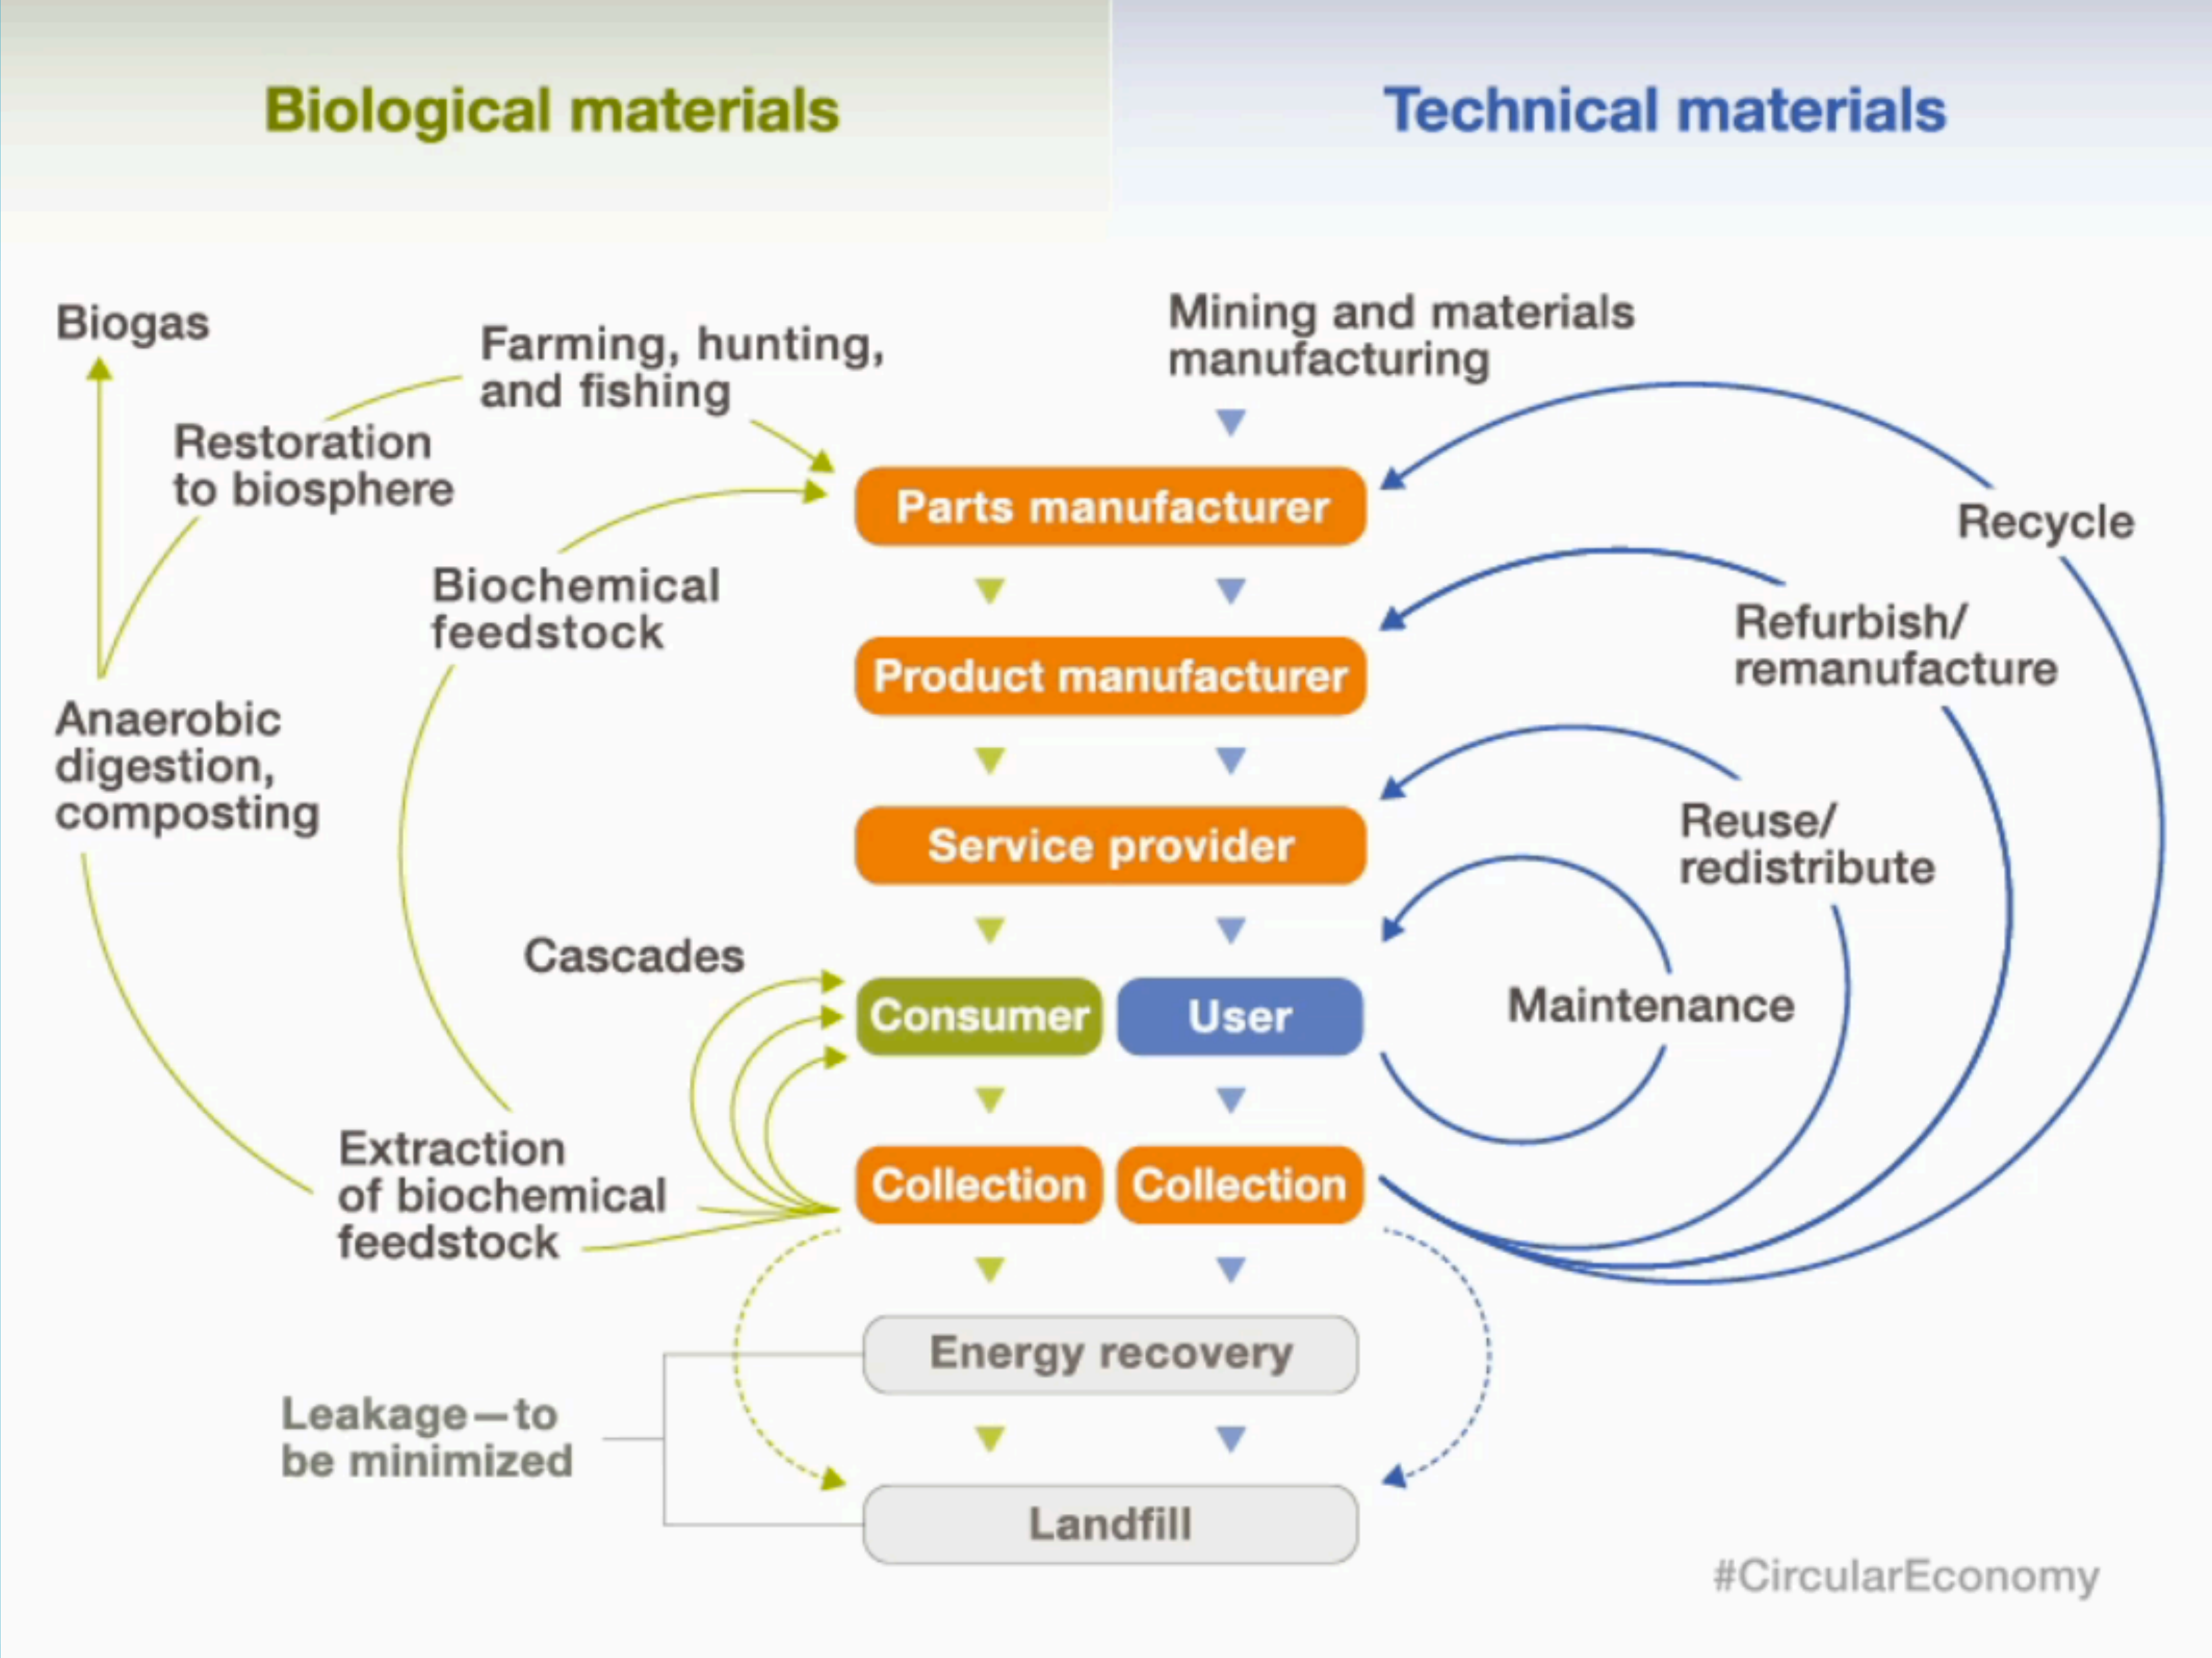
Biological materials

Technical materials

Biogas

Farming, hunting, and fishing

Mining and materials manufacturing

Restoration to biosphere

Parts manufacturer

Recycle

Biochemical feedstock

Refurbish/ remanufacture

Product manufacturer

Anaerobic digestion, composting

Service provider

Reuse/ redistribute

Cascades

Consumer

User

Maintenance

Extraction of biochemical feedstock

Collection

Collection

Energy recovery

Leakage—to be minimized

Landfill

#CircularEconomy